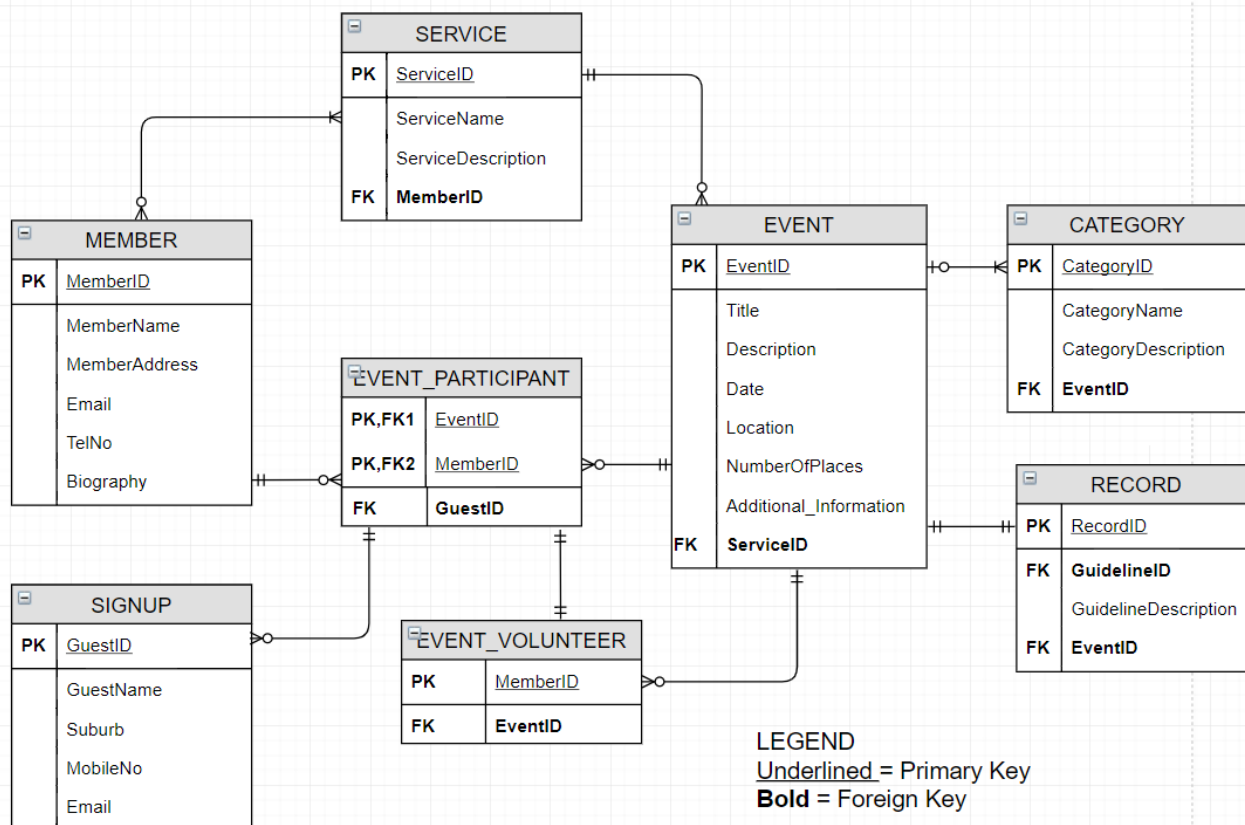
SERVICE

| PK | ServiceID |
|---|---|
| | ServiceName |
| | ServiceDescription |
| FK | **MemberID** |

MEMBER

| PK | MemberID |
|---|---|
| | MemberName |
| | MemberAddress |
| | Email |
| | TelNo |
| | Biography |

EVENT_PARTICIPANT

| PK,FK1 | EventID |
|---|---|
| PK,FK2 | MemberID |
| FK | **GuestID** |

EVENT

| PK | EventID |
|---|---|
| | Title |
| | Description |
| | Date |
| | Location |
| | NumberOfPlaces |
| | Additional_Information |
| FK | **ServiceID** |

CATEGORY

| PK | CategoryID |
|---|---|
| | CategoryName |
| | CategoryDescription |
| FK | **EventID** |

RECORD

| PK | RecordID |
|---|---|
| FK | **GuidelineID** |
| | GuidelineDescription |
| FK | **EventID** |

SIGNUP

| PK | GuestID |
|---|---|
| | GuestName |
| | Suburb |
| | MobileNo |
| | Email |

EVENT_VOLUNTEER

| PK | MemberID |
|---|---|
| FK | **EventID** |

LEGEND
Underlined = Primary Key
**Bold** = Foreign Key